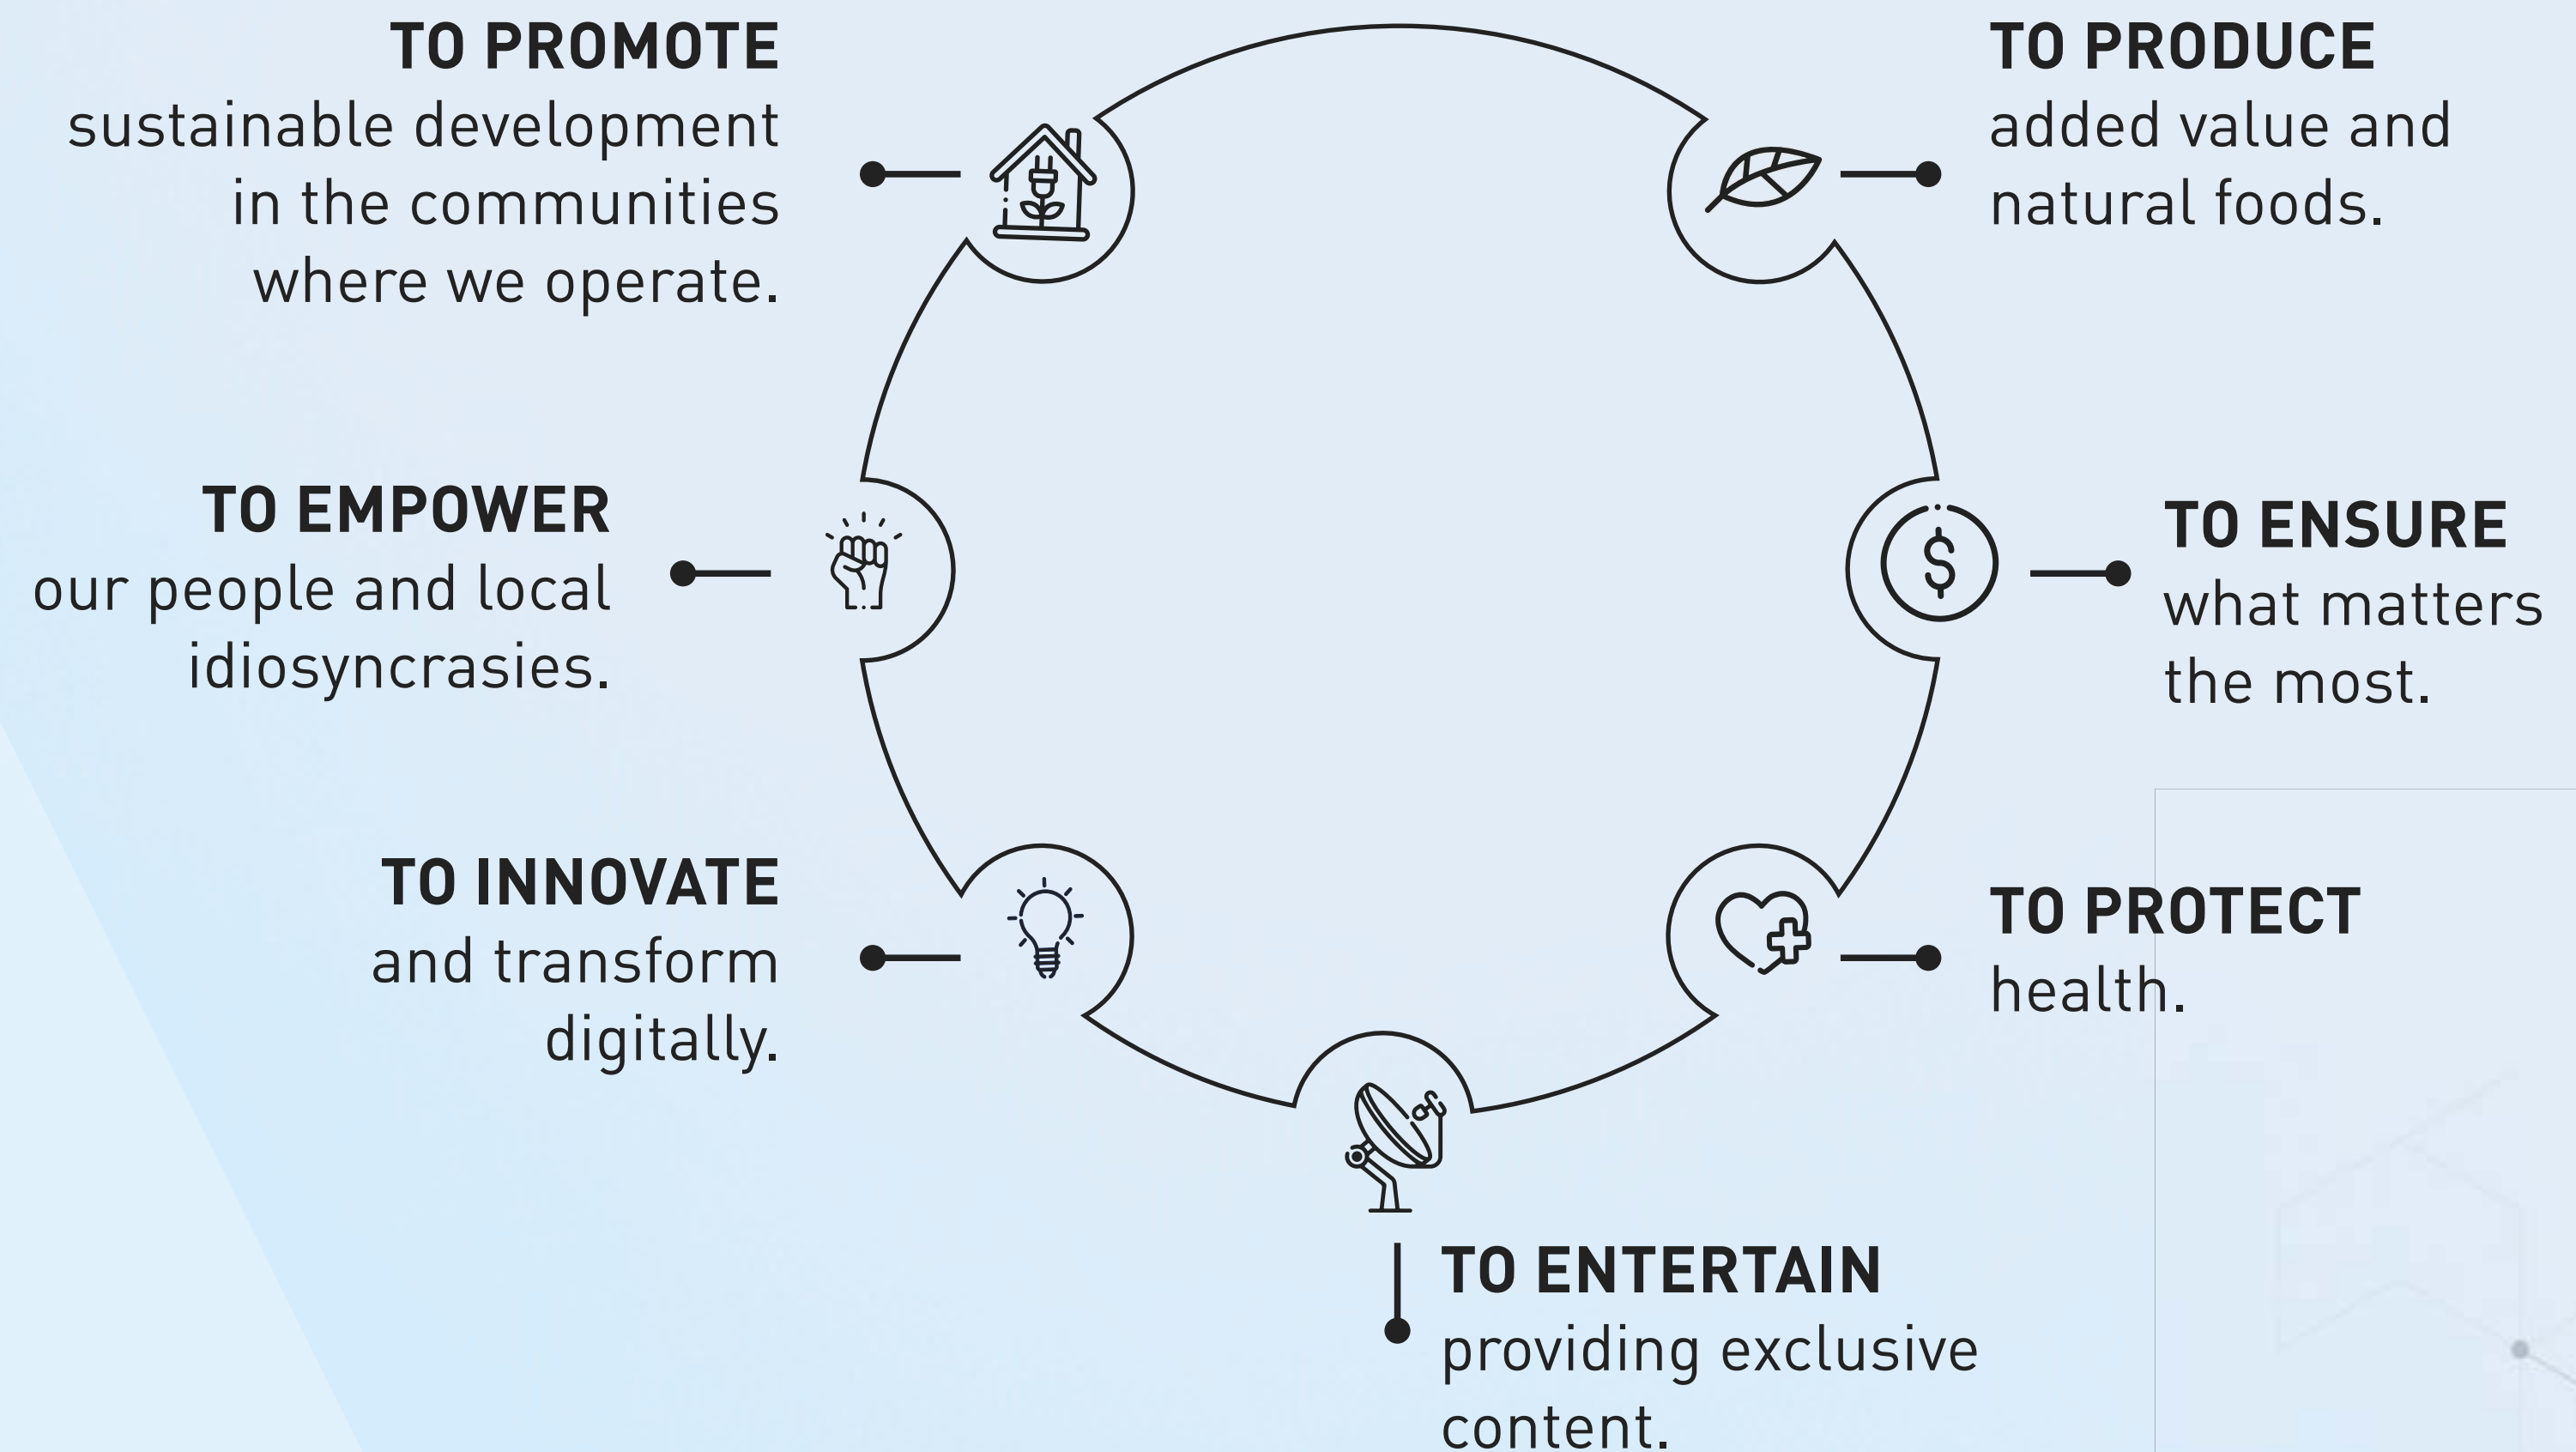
TO PROMOTE
sustainable development in the communities where we operate.

TO PRODUCE
added value and natural foods.

TO EMPOWER
our people and local idiosyncrasies.

TO ENSURE
what matters the most.

TO INNOVATE
and transform digitally.

TO PROTECT
health.

TO ENTERTAIN
providing exclusive content.